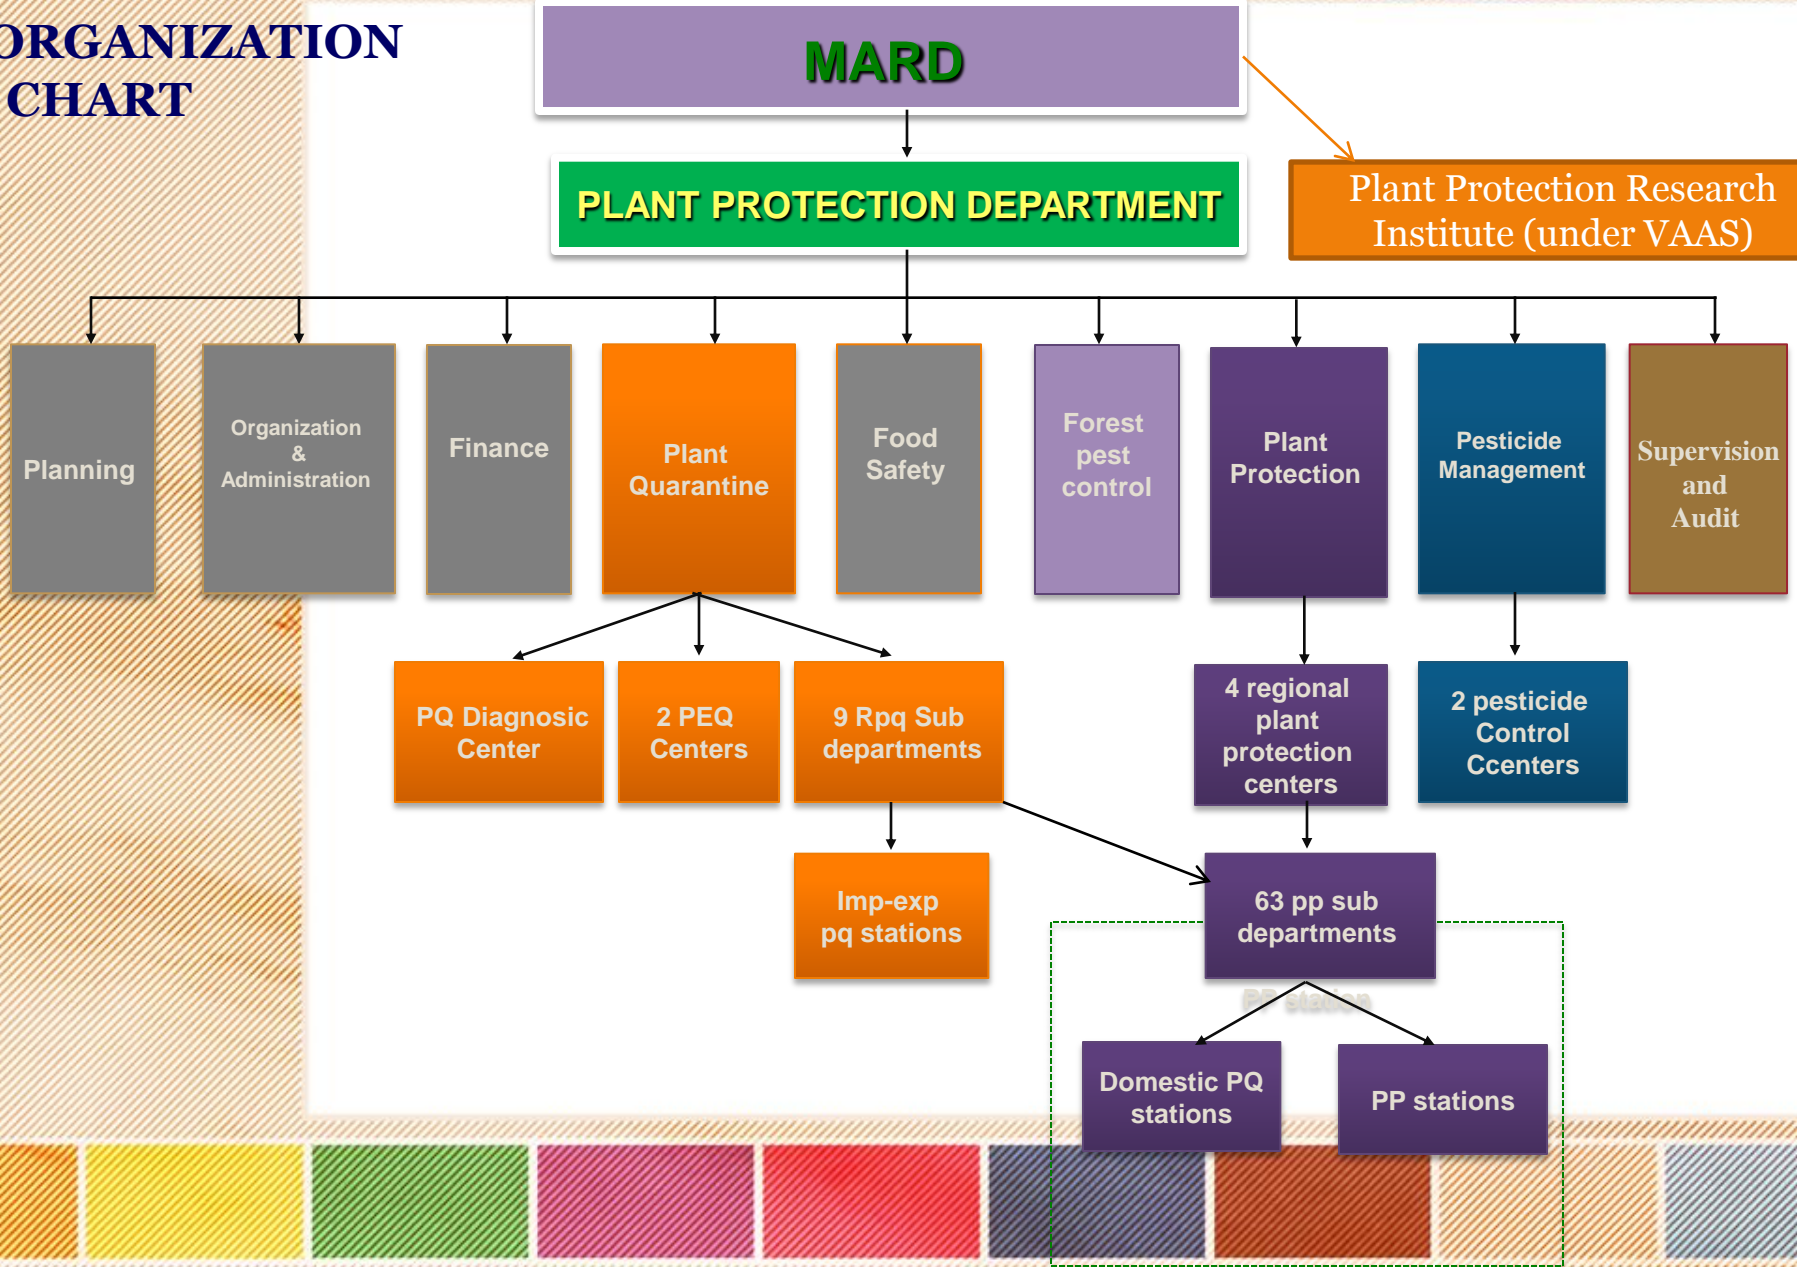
ORGANIZATION CHART

MARD

PLANT PROTECTION DEPARTMENT

Plant Protection Research Institute (under VAAS)

Planning

Organization & Administration

Finance

Plant Quarantine

Food Safety

Forest pest control

Plant Protection

Pesticide Management

Supervision and Audit

PQ Diagnosic Center

2 PEQ Centers

9 Rpq Sub departments

4 regional plant protection centers

2 pesticide Control Ccenters

Imp-exp pq stations

63 pp sub departments

PP station

Domestic PQ stations

PP stations